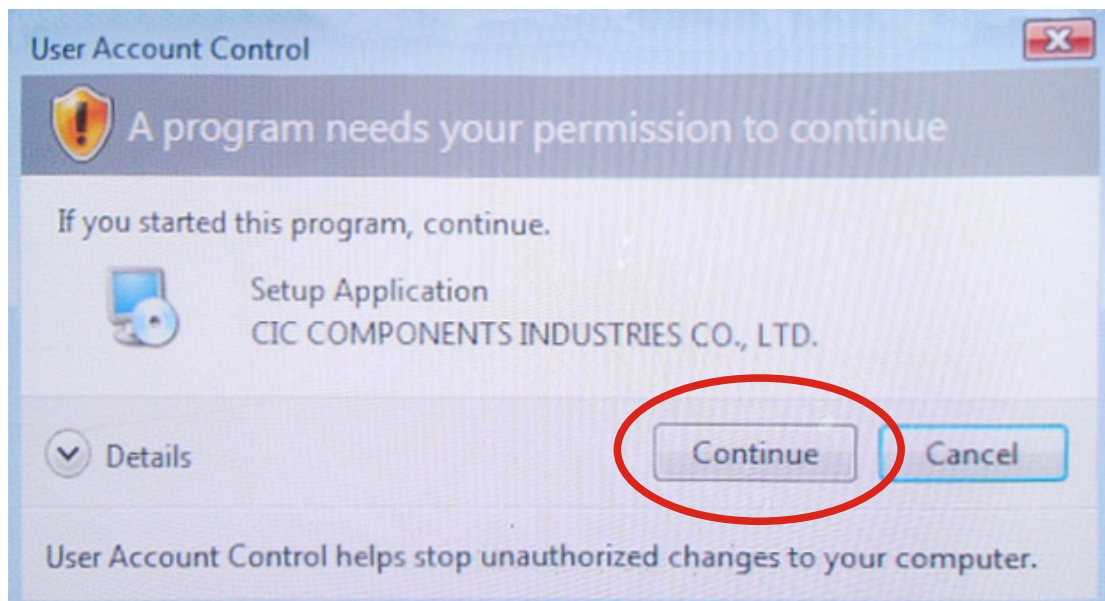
User Account Control

A program needs your permission to continue

If you started this program, continue.

Setup Application
CIC COMPONENTS INDUSTRIES CO., LTD.

Details

Continue

Cancel

User Account Control helps stop unauthorized changes to your computer.